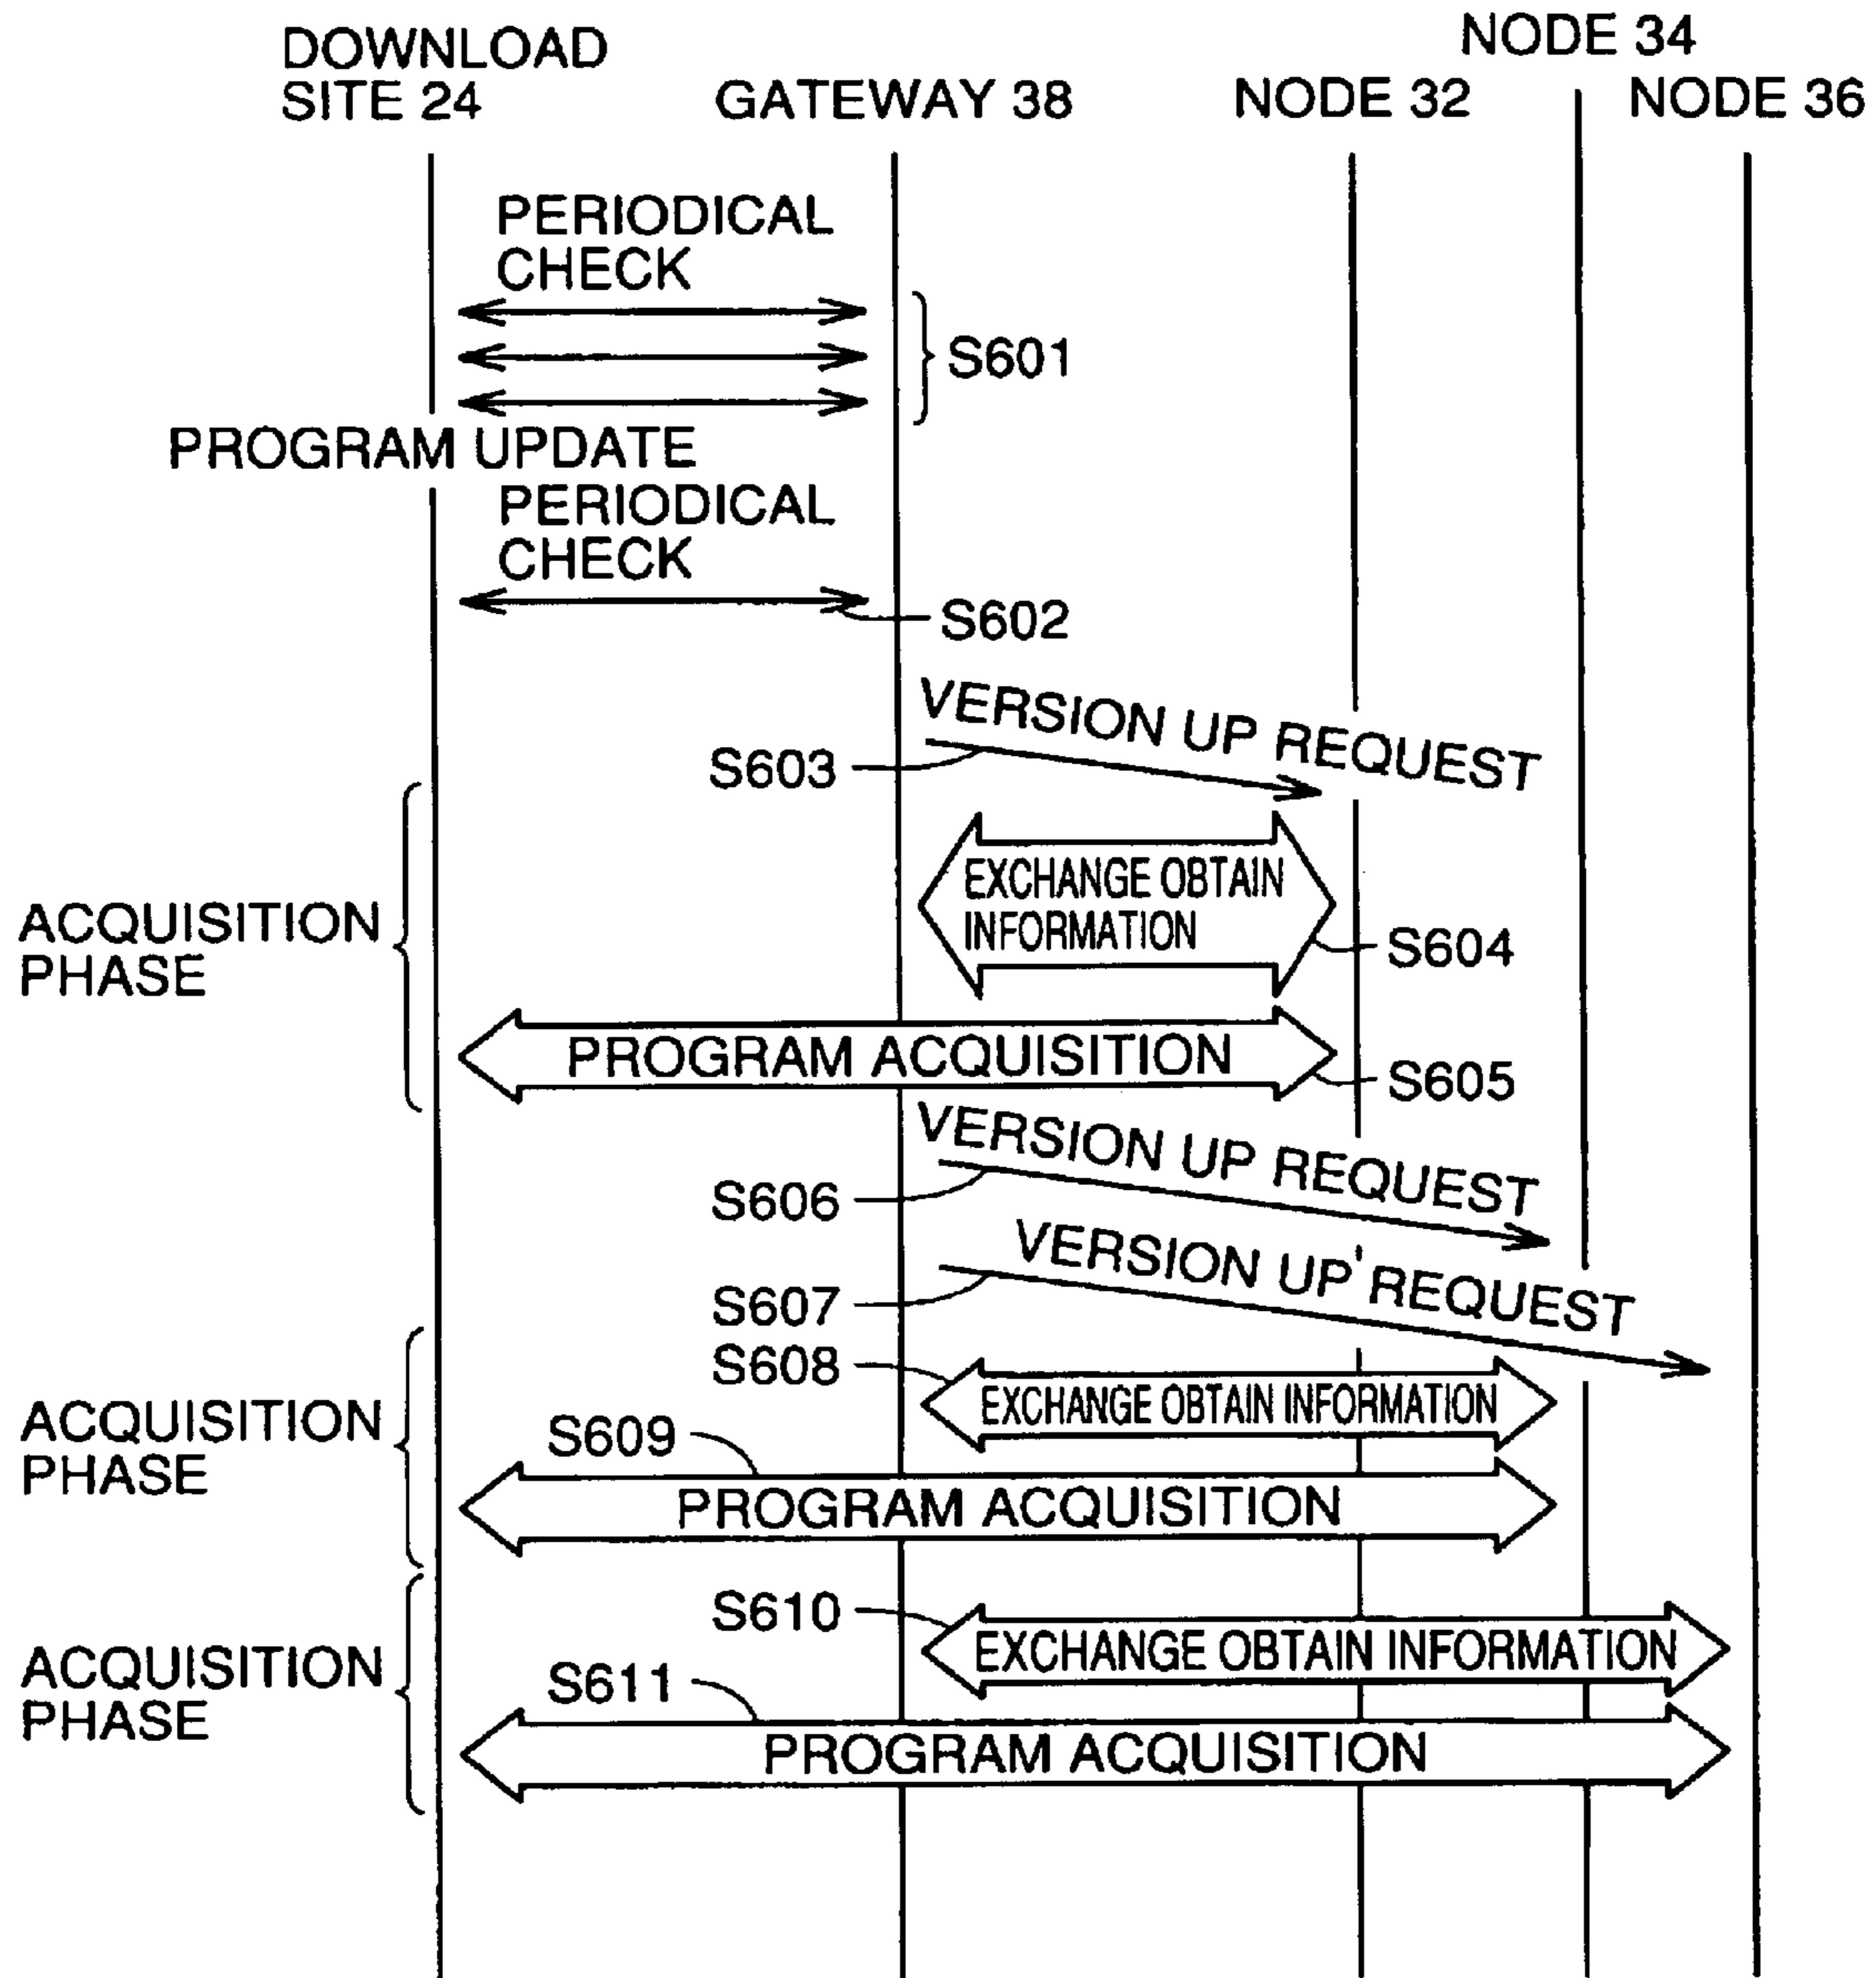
DOWNLOAD SITE 24

GATEWAY 38

NODE 32

NODE 34

NODE 36

PERIODICAL CHECK

S601

PROGRAM UPDATE

PERIODICAL CHECK

S602

VERSION UP REQUEST

S603

ACQUISITION PHASE

EXCHANGE OBTAIN INFORMATION

S604

PROGRAM ACQUISITION

S605

VERSION UP REQUEST

S606

VERSION UP' REQUEST

S607

S608

EXCHANGE OBTAIN INFORMATION

ACQUISITION PHASE

S609

PROGRAM ACQUISITION

S610

EXCHANGE OBTAIN INFORMATION

ACQUISITION PHASE

S611

PROGRAM ACQUISITION